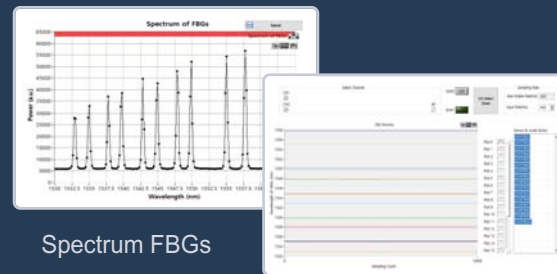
Spectrum of FBGs

Select

Spectrum of FBGs

65000
60000
55000
50000
45000
40000
35000
30000
25000
20000
15000
10000
5000
0
-5000

Power (a.u.)

1530 1532.5 1535 1537.5 1540 1542.5 1545 1547.5 1550 1552.5 1555 1557.5 1560

Wavelength (nm)

Select Channel

FBG Wavelet

Sampling Rate

Spectrum FBGs